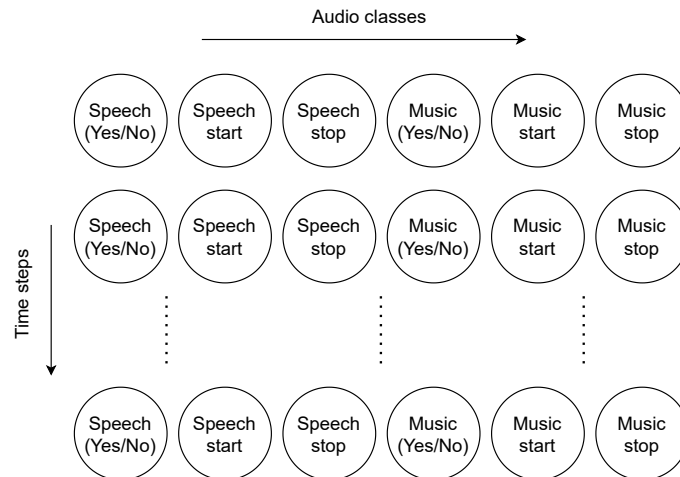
Audio classes

Time steps

Speech (Yes/No)
Speech start
Speech stop
Music (Yes/No)
Music start
Music stop

Speech (Yes/No)
Speech start
Speech stop
Music (Yes/No)
Music start
Music stop

Speech (Yes/No)
Speech start
Speech stop
Music (Yes/No)
Music start
Music stop